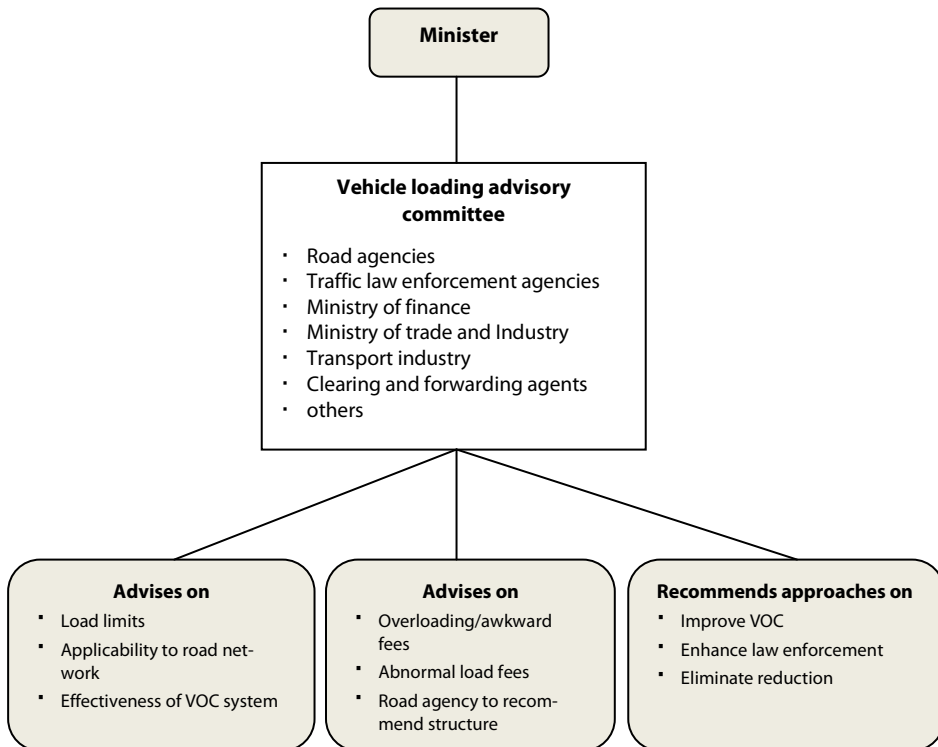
Minister

Vehicle loading advisory committee

- Road agencies
- Traffic law enforcement agencies
- Ministry of finance
- Ministry of trade and Industry
- Transport industry
- Clearing and forwarding agents
- others

Advises on

- Load limits
- Applicability to road network
- Effectiveness of VOC system

Advises on

- Overloading/awkward fees
- Abnormal load fees
- Road agency to recommend structure

Recommends approaches on

- Improve VOC
- Enhance law enforcement
- Eliminate reduction